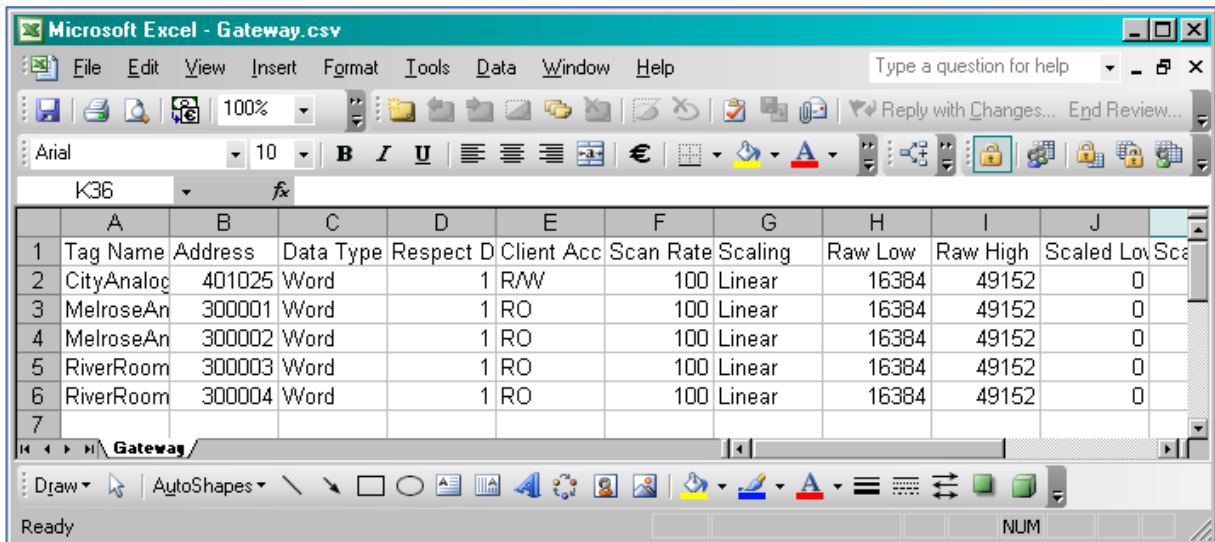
Microsoft Excel - Gateway.csv

File Edit View Insert Format Tools Data Window Help

Type a question for help

100%

Reply with Changes... End Review...

Arial 10 B I U €

K36 fx

| | A | B | C | D | E | F | G | H | I | J | |
|---|---|---|---|---|---|---|---|---|---|---|---|
| 1 | Tag Name | Address | Data Type | Respect D | Client Acc | Scan Rate | Scaling | Raw Low | Raw High | Scaled Lo | Sca |
| 2 | CityAnalog | 401025 | Word | 1 | R/W | 100 | Linear | 16384 | 49152 | 0 | |
| 3 | MelroseAn | 300001 | Word | 1 | RO | 100 | Linear | 16384 | 49152 | 0 | |
| 4 | MelroseAn | 300002 | Word | 1 | RO | 100 | Linear | 16384 | 49152 | 0 | |
| 5 | RiverRoom | 300003 | Word | 1 | RO | 100 | Linear | 16384 | 49152 | 0 | |
| 6 | RiverRoom | 300004 | Word | 1 | RO | 100 | Linear | 16384 | 49152 | 0 | |
| 7 | | | | | | | | | | | |

Gateway

Draw AutoShapes

Ready NUM